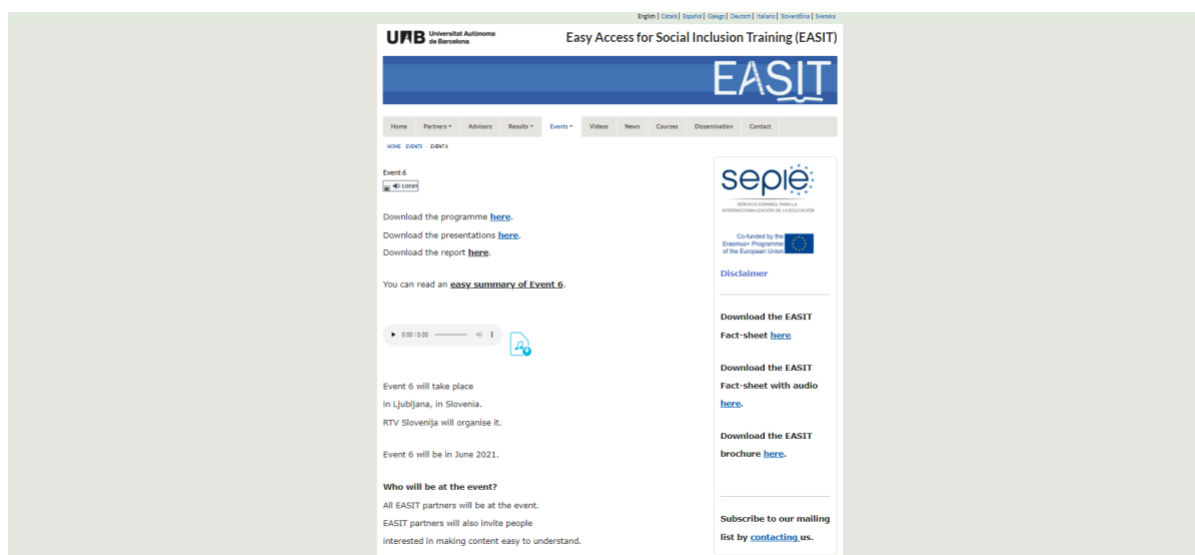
English | Català | Español | Galego | Deutsch | Italiano | Slovenščina | Svenska

UAB Universitat Autònoma de Barcelona

Easy Access for Social Inclusion Training (EASIT)

EASIT

Home Partners Advisors Results Events Videos News Courses Dissemination Contact

HOME / EVENTS / EVENT 6

Event 6

Listen

Download the programme here.

Download the presentations here.

Download the report here.

You can read an easy summary of Event 6.

0:00 / 0:00

Event 6 will take place in Ljubljana, in Slovenia. RTV Slovenija will organise it.

Event 6 will be in June 2021.

Who will be at the event?

All EASIT partners will be at the event.

EASIT partners will also invite people interested in making content easy to understand.

sepie

SERVICIO ESPAÑOL PARA LA INTERNACIONALIZACIÓN DE LA EDUCACIÓN

Co-funded by the Erasmus+ Programme of the European Union

Disclaimer

Download the EASIT Fact-sheet here

Download the EASIT Fact-sheet with audio here.

Download the EASIT brochure here.

Subscribe to our mailing list by contacting us.